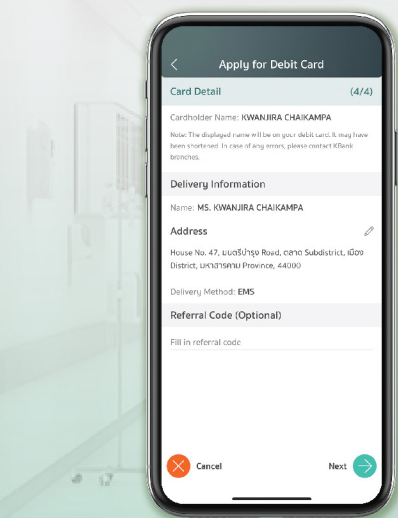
Apply for Debit Card

Card Detail (4/4)

Cardholder Name: KWANJIRA CHAIKAMPA

Note: The displayed name will be on your debit card. It may have been shortened. In case of any errors, please contact KBank branches.

Delivery Information

Name: MS. KWANJIRA CHAIKAMPA

Address

House No. 47, นครสวรรค์ Road, ตลาด Subdistrict, เมือง District, มหาสารคาม Province, 44000

Delivery Method: EMS

Referral Code (Optional)

Fill in referral code

Cancel

Next